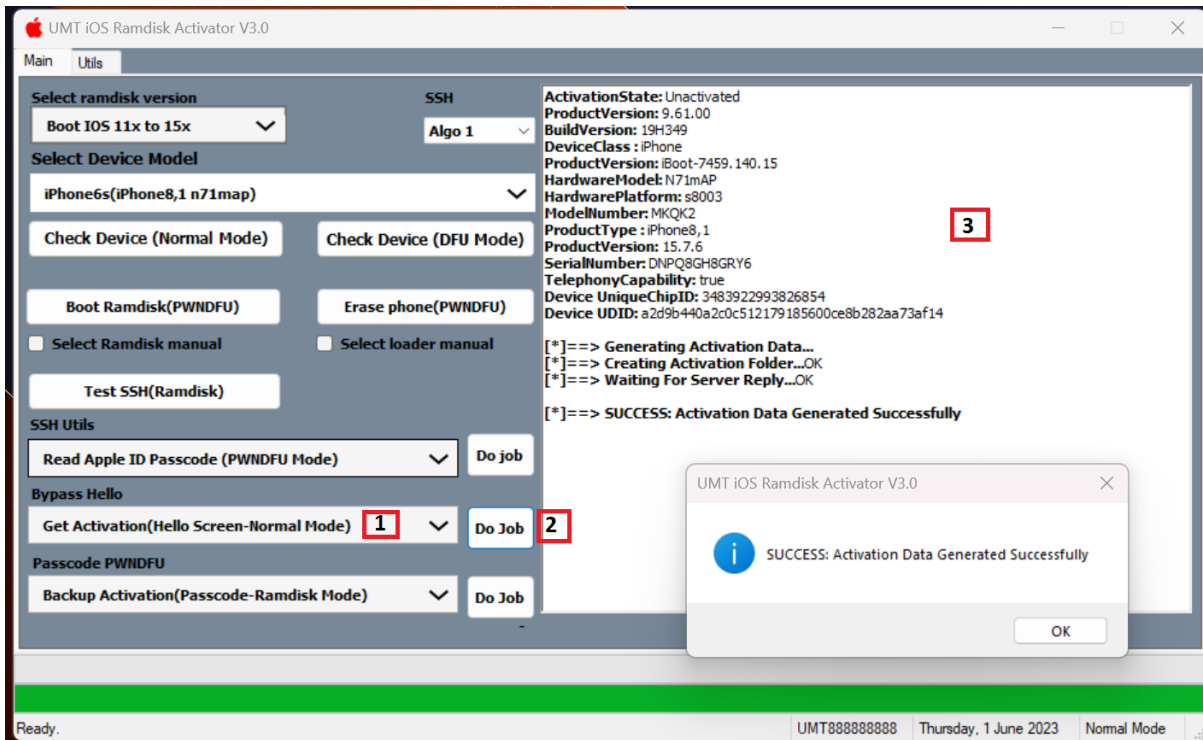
UMT iOS Ramdisk Activator V3.0

Main
Utils

Select ramdisk version
Boot IOS 11x to 15x
SSH
Algo 1
Select Device Model
iPhone6s(iPhone8,1 n71map)
Check Device (Normal Mode)
Check Device (DFU Mode)
Boot Ramdisk(PWNDFU)
Erase phone(PWNDFU)
Select Ramdisk manual
Select loader manual
Test SSH(Ramdisk)
SSH Utils
Read Apple ID Passcode (PWNDFU Mode)
Do job
Bypass Hello
Get Activation(Hello Screen-Normal Mode)
1
Do Job
2
Passcode PWNDFU
Backup Activation(Passcode-Ramdisk Mode)
Do Job

ActivationState: Unactivated
ProductVersion: 9.61.00
BuildVersion: 19H349
DeviceClass : iPhone
ProductVersion: iBoot-7459.140.15
HardwareModel: N71mAP
HardwarePlatform: s8003
ModelNumber: MKQK2
ProductType : iPhone8,1
ProductVersion: 15.7.6
SerialNumber: DNPQ8GH8GRY6
TelephonyCapability: true
Device UniqueChipID: 3483922993826854
Device UDID: a2d9b440a2c0c512179185600ce8b282aa73af14

[*]==> Generating Activation Data...
[*]==> Creating Activation Folder...OK
[*]==> Waiting For Server Reply...OK

[*]==> SUCCESS: Activation Data Generated Successfully

3

UMT iOS Ramdisk Activator V3.0
SUCCESS: Activation Data Generated Successfully
OK

Ready.
UMT888888888
Thursday, 1 June 2023
Normal Mode